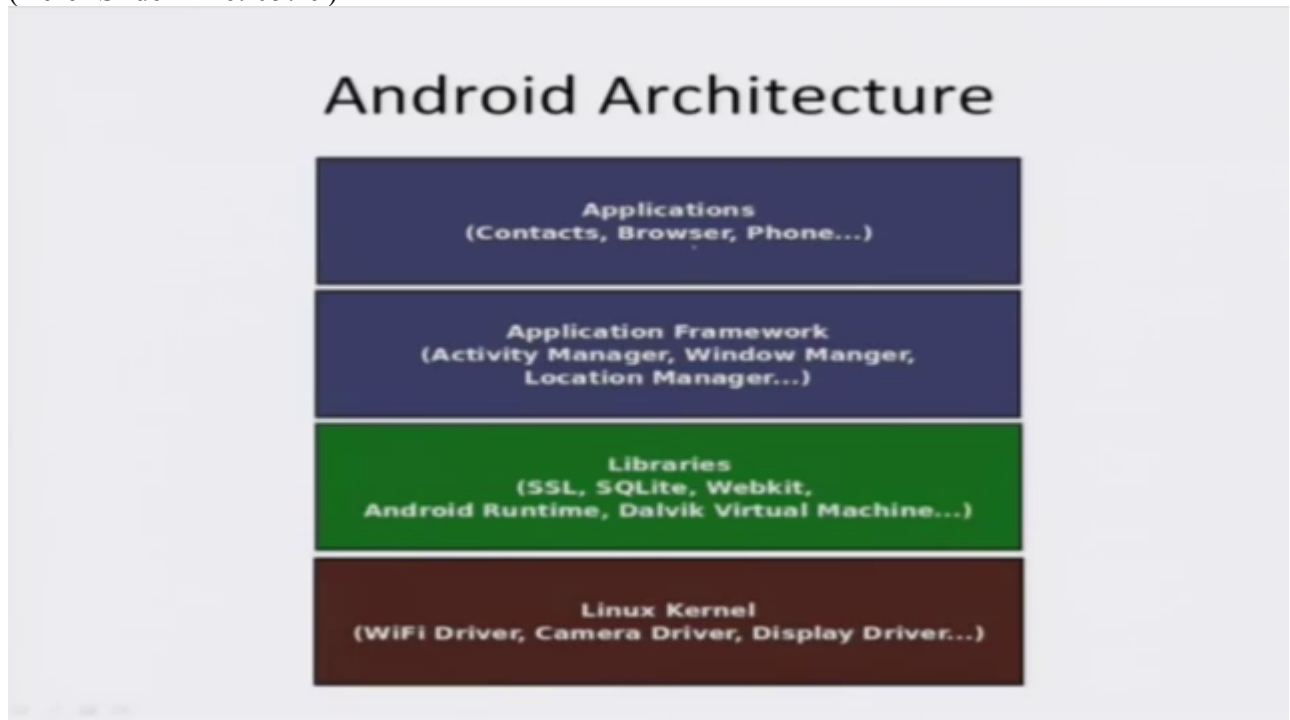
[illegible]

Android Architecture

Applications
(Contacts, Browser, Phone...)

Application Framework
(Activity Manager, Window Manger, Location Manager...)

Libraries
(SSL, SQLite, Webkit, Android Runtime, Dalvik Virtual Machine...)

Linux Kernel
(WiFi Driver, Camera Driver, Display Driver...)